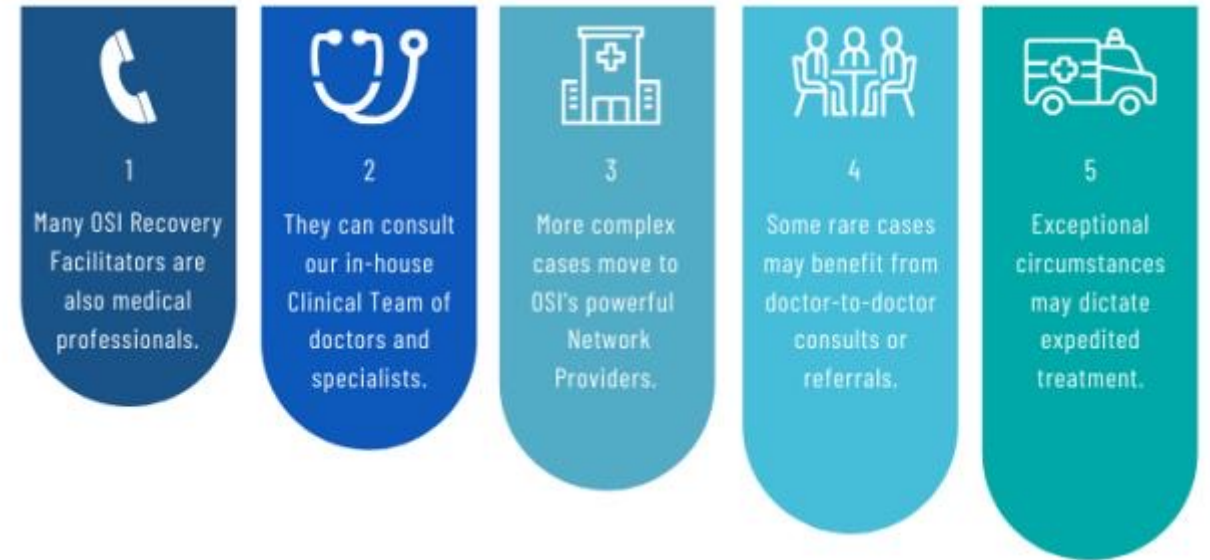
1

Many OSI Recovery Facilitators are also medical professionals.

2

They can consult our in-house Clinical Team of doctors and specialists.

3

More complex cases move to OSI's powerful Network Providers.

4

Some rare cases may benefit from doctor-to-doctor consults or referrals.

5

Exceptional circumstances may dictate expedited treatment.